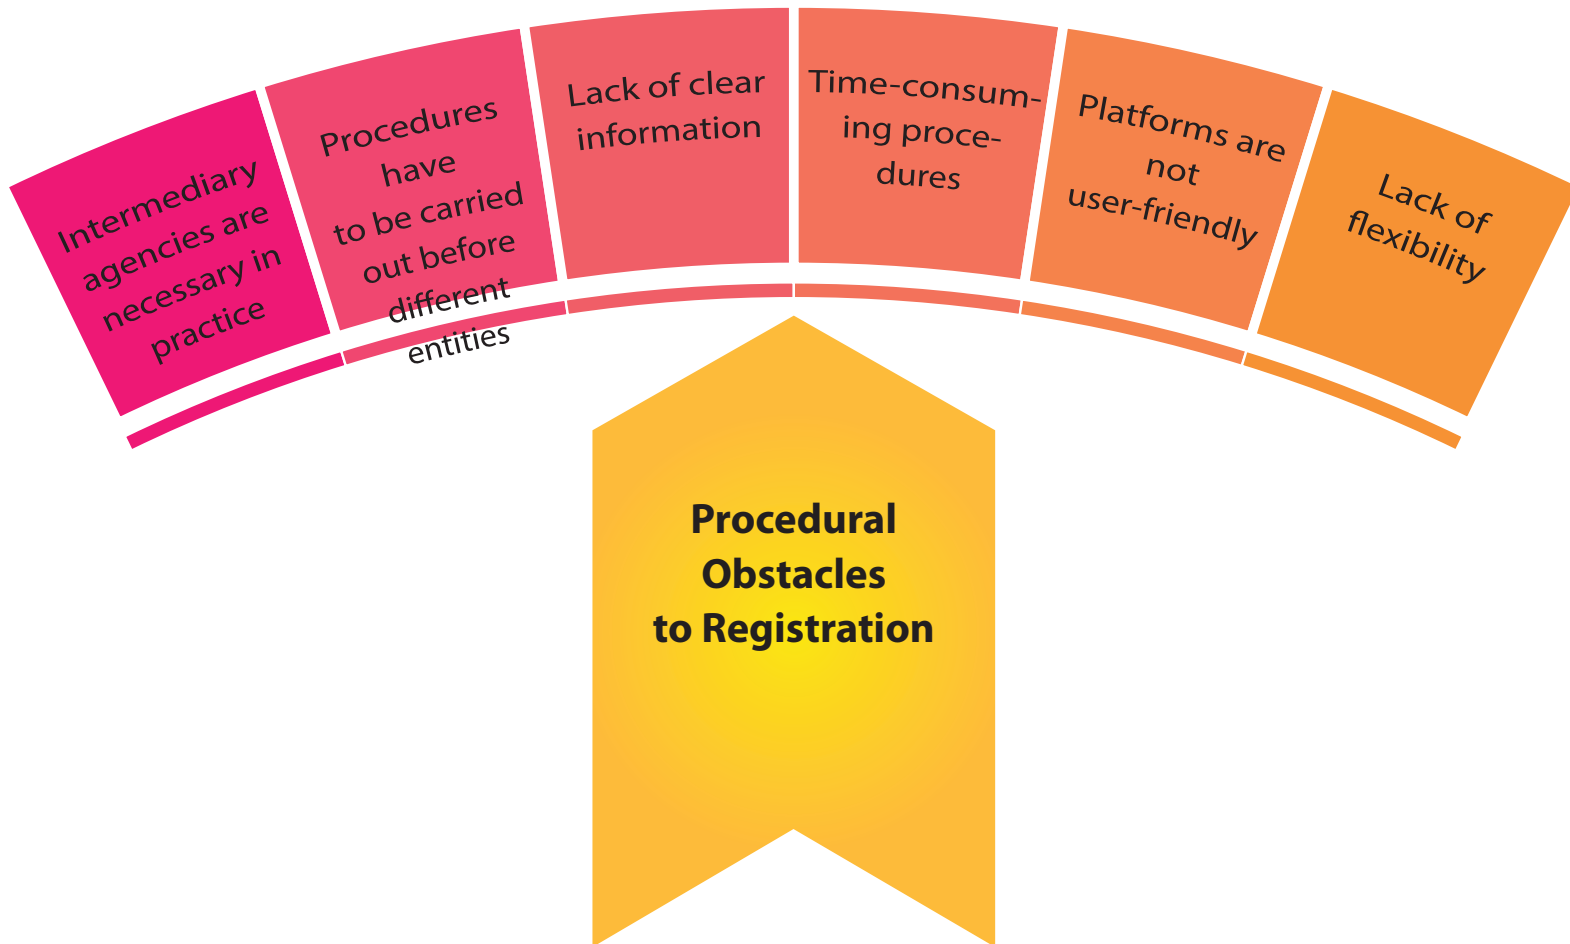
Intermediary agencies are necessary in practice

Procedures have to be carried out before different entities

Lack of clear information

Time-consuming procedures

Platforms are not user-friendly

Lack of flexibility

Procedural Obstacles to Registration